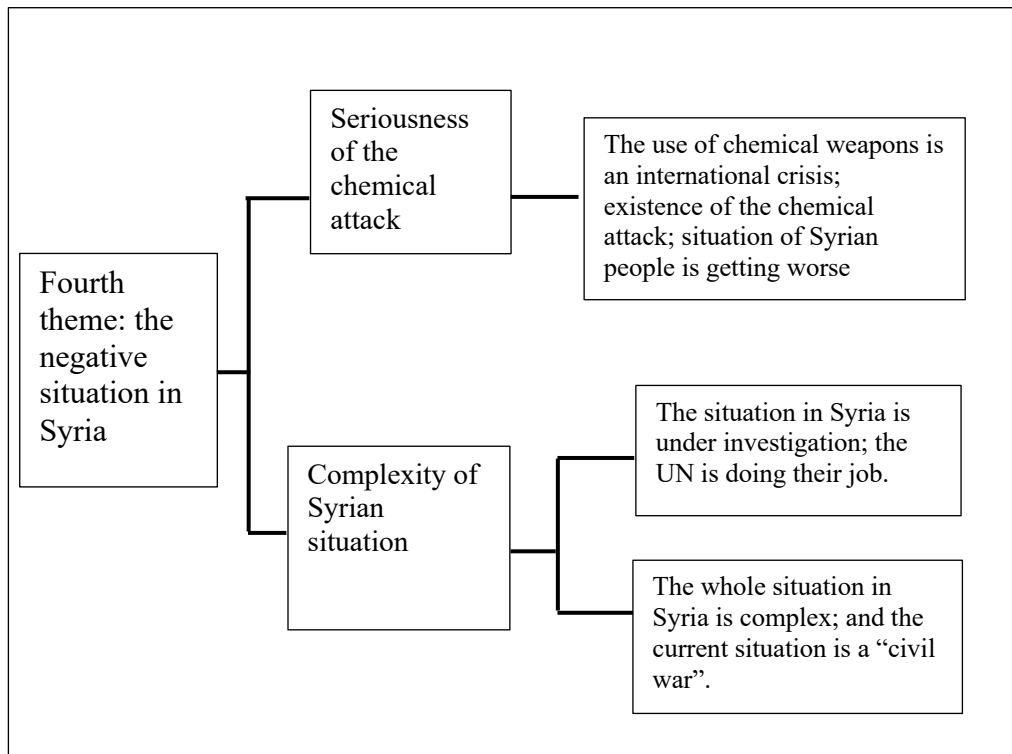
Fourth theme: the negative situation in Syria

Seriousness of the chemical attack

The use of chemical weapons is an international crisis; existence of the chemical attack; situation of Syrian people is getting worse

Complexity of Syrian situation

The situation in Syria is under investigation; the UN is doing their job.

The whole situation in Syria is complex; and the current situation is a “civil war”.